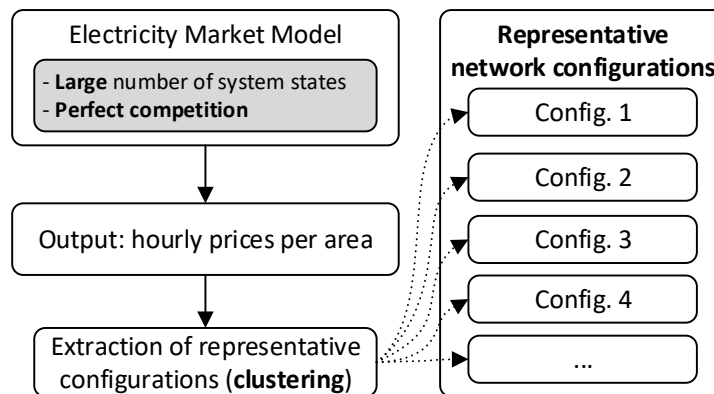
Electricity Market Model

- **Large** number of system states
- **Perfect competition**

Output: hourly prices per area

Extraction of representative configurations (**clustering**)

**Representative network configurations**

Config. 1

Config. 2

Config. 3

Config. 4

...